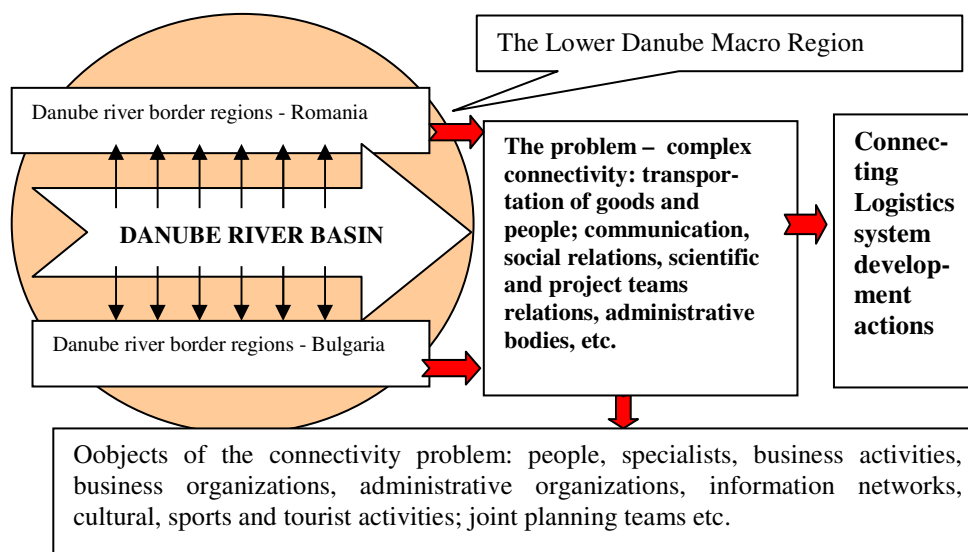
The Lower Danube Macro Region

Danube river border regions - Romania

DANUBE RIVER BASIN

Danube river border regions - Bulgaria

The problem – complex connectivity: transportation of goods and people; communication, social relations, scientific and project teams relations, administrative bodies, etc.

Connecting Logistics system development actions

Oobjects of the connectivity problem: people, specialists, business activities, business organizations, administrative organizations, information networks, cultural, sports and tourist activities; joint planning teams etc.